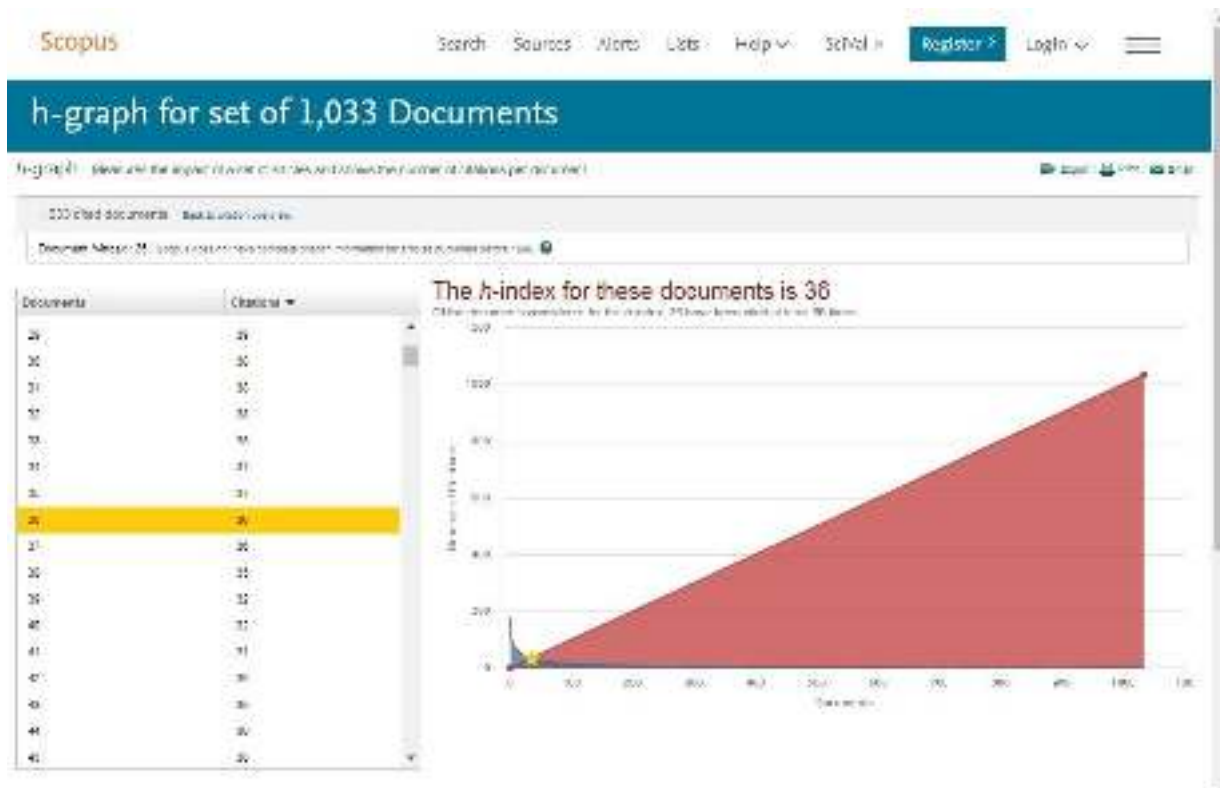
Scopus

Search Sources Alerts Lists Help SciVal Register > Login

h-graph for set of 1,033 Documents

h-graph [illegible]

Export Print Email

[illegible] cited documents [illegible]

Document h-index: 36 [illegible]

| Documents | Citations |
|---|---|
| 29 | 39 |
| 30 | 39 |
| 31 | 39 |
| 32 | 38 |
| 33 | 38 |
| 34 | 37 |
| 35 | 37 |
| 36 | 36 |
| 37 | 36 |
| 38 | 35 |
| 39 | 32 |
| 40 | 32 |
| 41 | 31 |
| 42 | 30 |
| 43 | 30 |
| 44 | 30 |
| 45 | 30 |

The h-index for these documents is 36

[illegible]

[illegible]

1000

800

600

400

200

0

0 100 200 300 400 500 600 700 800 900 1000 1100

Documents